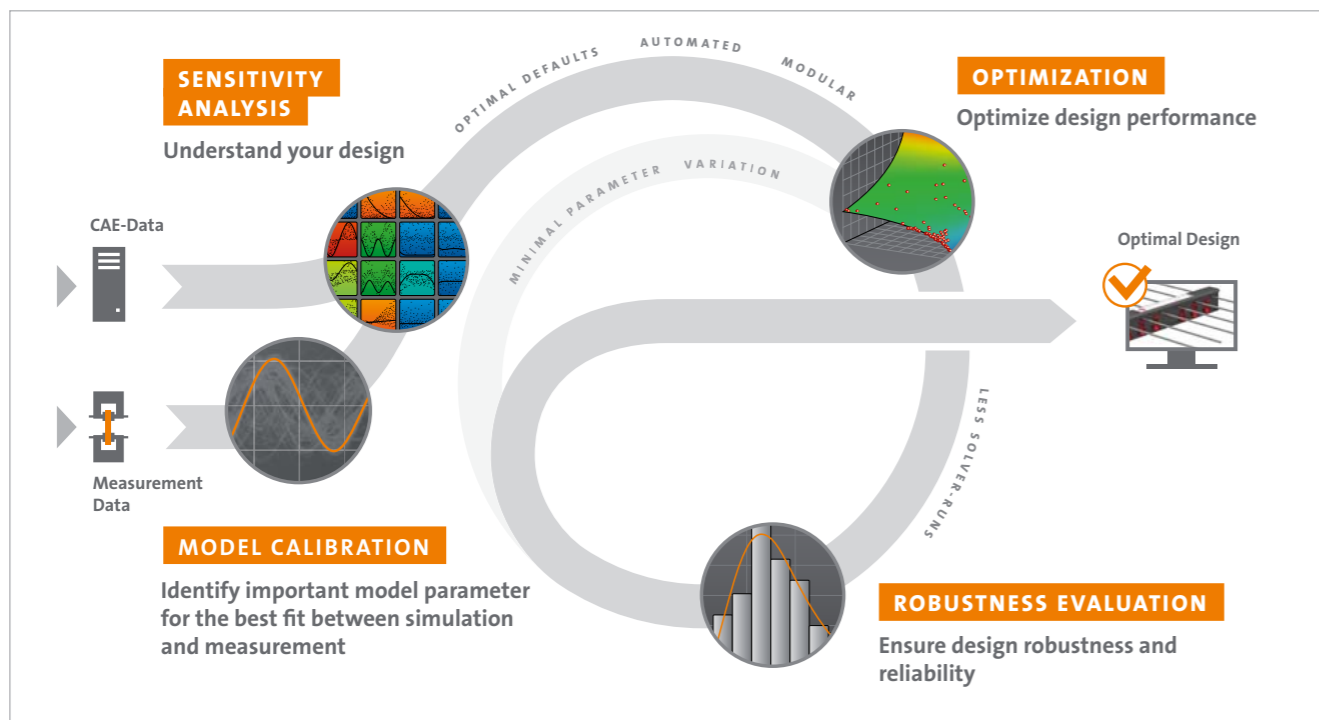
SENSITIVITY ANALYSIS

Understand your design

OPTIMAL DEFAULTS

AUTOMATED

MODULAR

OPTIMIZATION

Optimize design performance

MINIMAL PARAMETER VARIATION

CAE-Data

Optimal Design

Measurement Data

LESS SOLVER-RUNS

MODEL CALIBRATION

Identify important model parameter for the best fit between simulation and measurement

ROBUSTNESS EVALUATION

Ensure design robustness and reliability